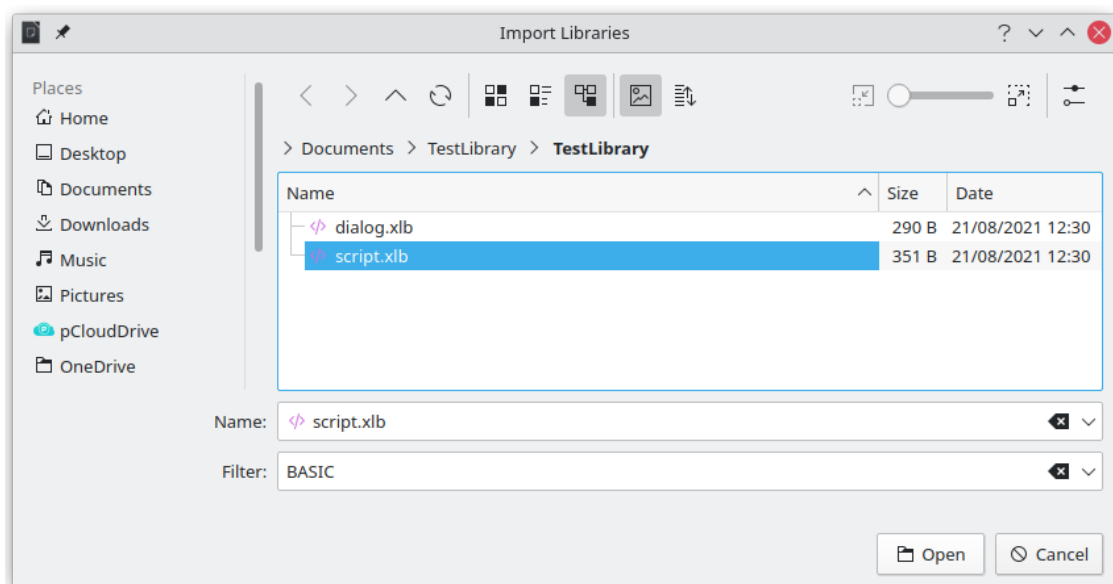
Import Libraries

Places
Home
Desktop
Documents
Downloads
Music
Pictures
pCloudDrive
OneDrive

> Documents > TestLibrary > TestLibrary

| Name | Size | Date |
|---|---|---|
| dialog.xlb | 290 B | 21/08/2021 12:30 |
| script.xlb | 351 B | 21/08/2021 12:30 |

Name: script.xlb

Filter: BASIC

Open
Cancel